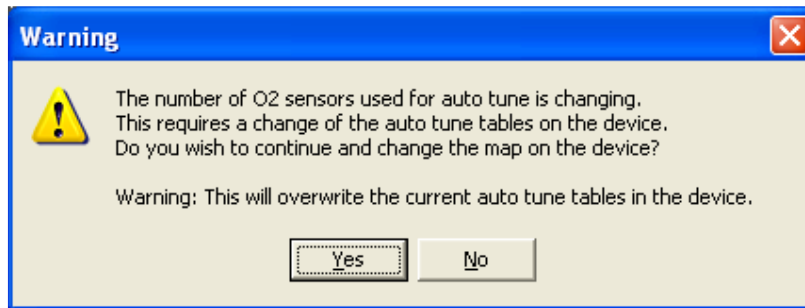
Warning

The number of O2 sensors used for auto tune is changing.
This requires a change of the auto tune tables on the device.
Do you wish to continue and change the map on the device?

Warning: This will overwrite the current auto tune tables in the device.

Yes No